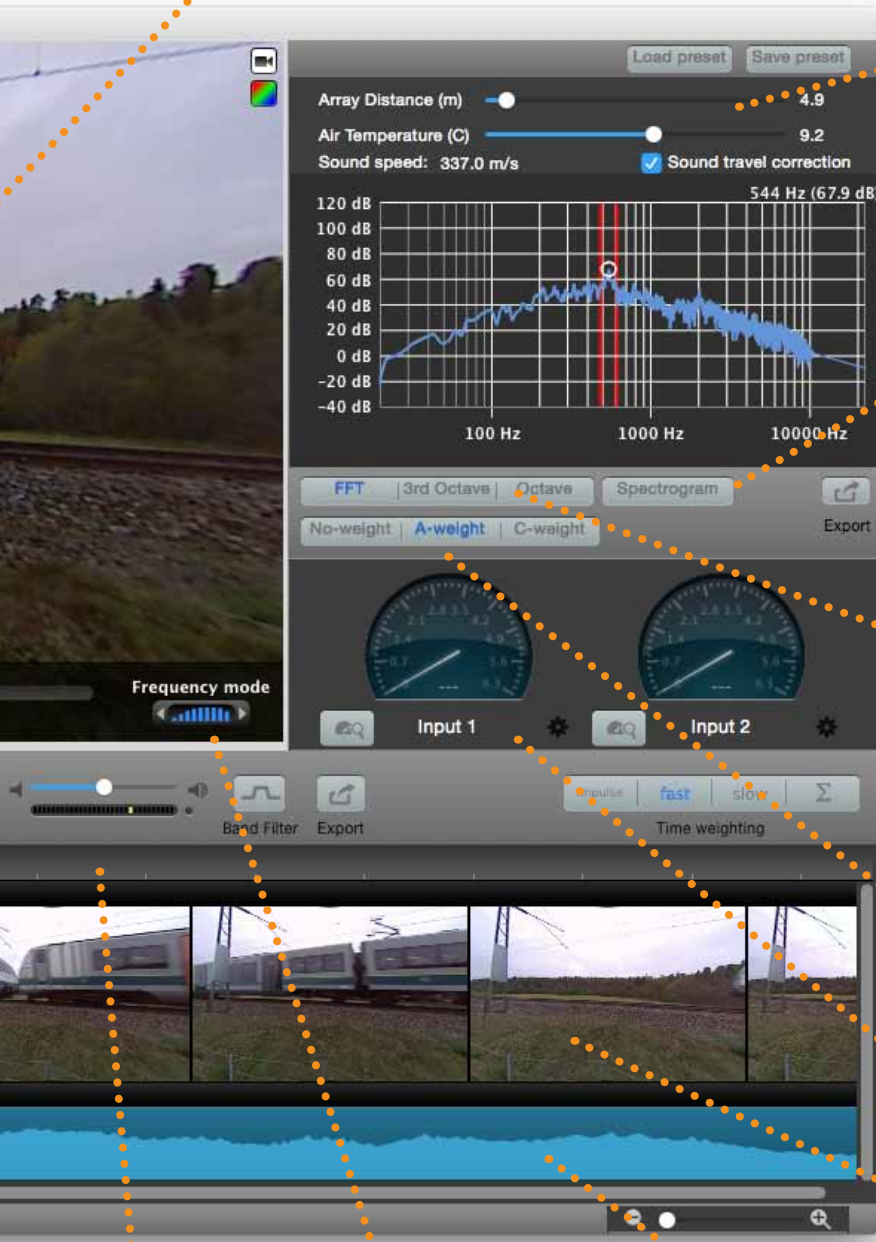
Load preset
Save preset
Array Distance (m)
4.9
Air Temperature (C)
9.2
Sound speed: 337.0 m/s
Sound travel correction
544 Hz (67.9 dB
120 dB
100 dB
80 dB
60 dB
40 dB
20 dB
0 dB
-20 dB
-40 dB
100 Hz
1000 Hz
10000 Hz
FFT
3rd Octave
Octave
Spectrogram
Export
No-weight
A-weight
C-weight
Input 1
Input 2
Frequency mode
Band Filter
Export
Impulse
fast
slow
Σ
Time weighting